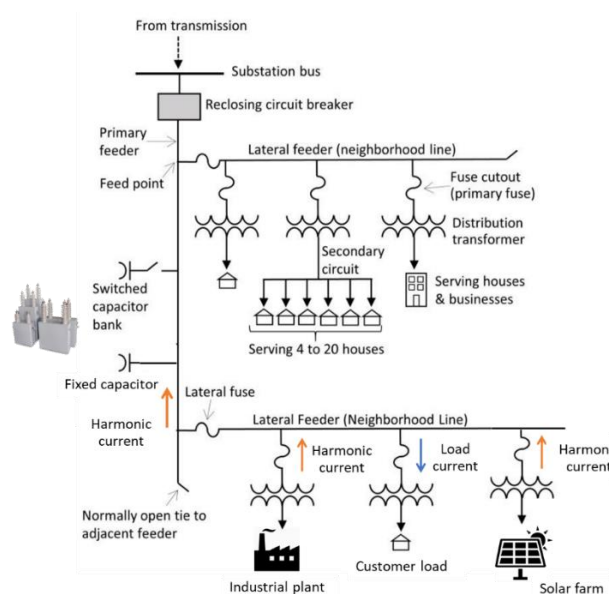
From transmission

Substation bus

Reclosing circuit breaker

Primary feeder

Feed point

Lateral feeder (neighborhood line)

Fuse cutout (primary fuse)

Distribution transformer

Secondary circuit

Serving houses & businesses

Switched capacitor bank

Serving 4 to 20 houses

Fixed capacitor

Lateral fuse

Harmonic current

Lateral Feeder (Neighborhood Line)

Harmonic current

Load current

Harmon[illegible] current

Normally open tie to adjacent feeder

Industrial plant

Customer load

Solar farm